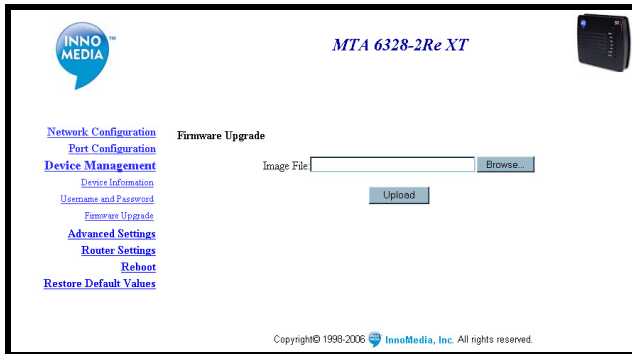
INNO MEDIA ™

MTA 6328-2Re XT

Network Configuration
Port Configuration
Device Management
Device Information
Username and Password
Firmware Upgrade
Advanced Settings
Router Settings
Reboot
Restore Default Values

Firmware Upgrade

Image File: Browse...

Upload

Copyright© 1998-2006 InnoMedia, Inc. All rights reserved.